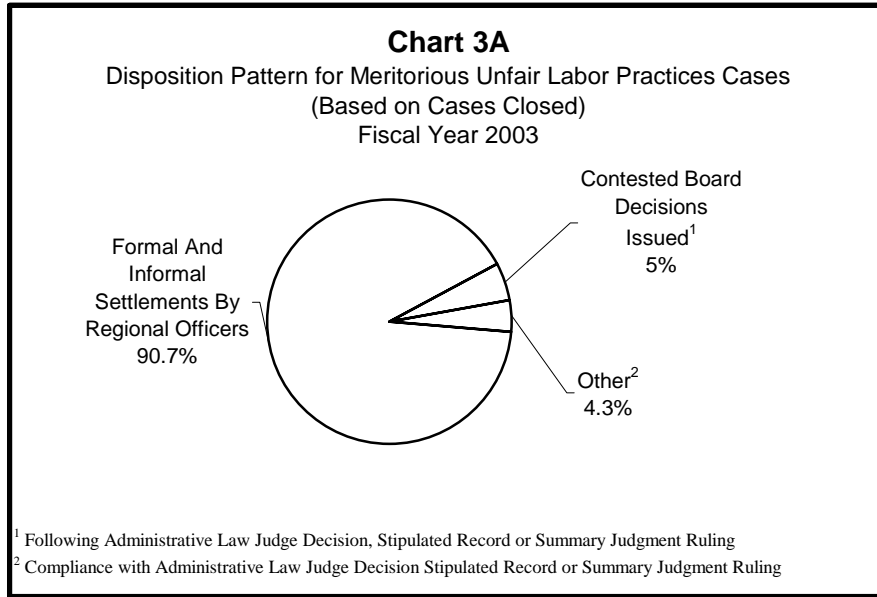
**Chart 3A**
Disposition Pattern for Meritorious Unfair Labor Practices Cases
(Based on Cases Closed)
Fiscal Year 2003

Contested Board Decisions Issued$^1$
5%

Formal And Informal Settlements By Regional Officers
90.7%

Other$^2$
4.3%

$^1$ Following Administrative Law Judge Decision, Stipulated Record or Summary Judgment Ruling
$^2$ Compliance with Administrative Law Judge Decision Stipulated Record or Summary Judgment Ruling